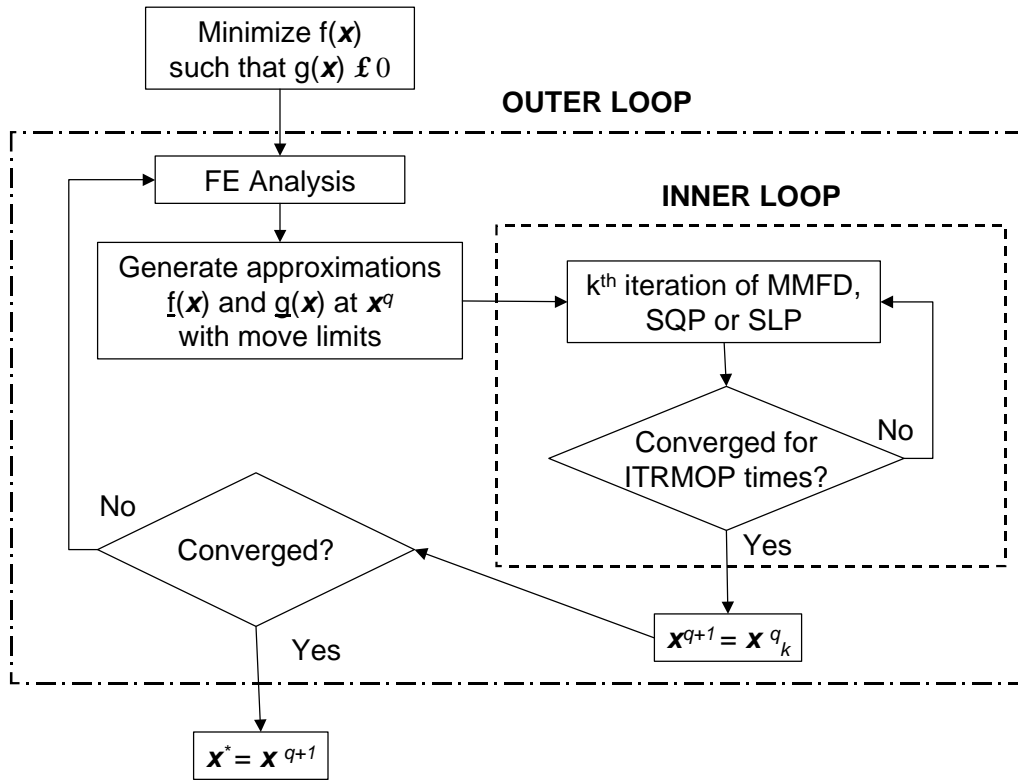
Minimize f($\boldsymbol{x}$) such that g($\boldsymbol{x}$) £ 0

OUTER LOOP

FE Analysis

INNER LOOP

Generate approximations f($\boldsymbol{x}$) and g($\boldsymbol{x}$) at $\boldsymbol{x}^q$ with move limits

k$^{th}$ iteration of MMFD, SQP or SLP

Converged for ITRMOP times?

No

Yes

No

Converged?

$\boldsymbol{x}^{q+1} = \boldsymbol{x}^{q}_{k}$

Yes

$\boldsymbol{x}^{*} = \boldsymbol{x}^{q+1}$